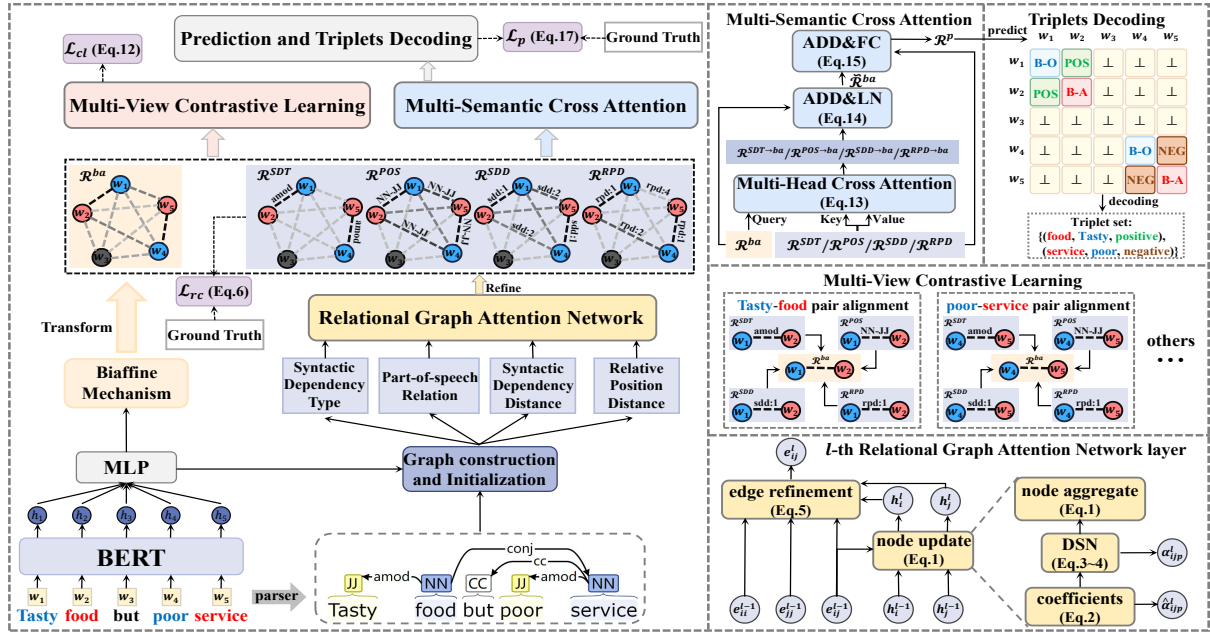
$\mathcal{L}_{cl}$ (Eq.12)

Prediction and Triplets Decoding

$\mathcal{L}_p$ (Eq.17)

Ground Truth

Multi-View Contrastive Learning

Multi-Semantic Cross Attention

$\mathcal{R}^{ba}$ $w_1$ $w_2$ $w_5$ $w_3$ $w_4$

$\mathcal{R}^{SDT}$ amod $w_1$ $w_2$ $w_5$ amod $w_3$ $w_4$

$\mathcal{R}^{POS}$ NN-JJ NN-JJ NN-JJ NN-JJ $w_1$ $w_2$ $w_5$ $w_3$ $w_4$

$\mathcal{R}^{SDD}$ sdd:1 sdd:2 sdd:2 sdd:1 $w_1$ $w_2$ $w_5$ $w_3$ $w_4$

$\mathcal{R}^{RPD}$ rpd:1 rpd:4 rpd:2 rpd:1 $w_1$ $w_2$ $w_5$ $w_3$ $w_4$

Transform

$\mathcal{L}_{rc}$ (Eq.6)

Ground Truth

Refine

Relational Graph Attention Network

Biaffine Mechanism

Syntactic Dependency Type

Part-of-speech Relation

Syntactic Dependency Distance

Relative Position Distance

MLP

Graph construction and Initialization

$h_1$ $h_2$ $h_3$ $h_4$ $h_5$

BERT

$w_1$ $w_2$ $w_3$ $w_4$ $w_5$

Tasty food but poor service

parser

conj

cc

amod

amod

JJ NN CC JJ NN

Tasty food but poor service

Multi-Semantic Cross Attention

ADD&FC (Eq.15)

$\mathcal{R}^p$

$\tilde{\mathcal{R}}^{ba}$

ADD&LN (Eq.14)

$\mathcal{R}^{SDT\to ba}/\mathcal{R}^{POS\to ba}/\mathcal{R}^{SDD\to ba}/\mathcal{R}^{RPD\to ba}$

Multi-Head Cross Attention (Eq.13)

Query Key Value

$\mathcal{R}^{ba}$

$\mathcal{R}^{SDT}/\mathcal{R}^{POS}/\mathcal{R}^{SDD}/\mathcal{R}^{RPD}$

predict

Triplets Decoding

| | $w_1$ | $w_2$ | $w_3$ | $w_4$ | $w_5$ |
|---|---|---|---|---|---|
| $w_1$ | B-O | POS | ⊥ | ⊥ | ⊥ |
| $w_2$ | POS | B-A | ⊥ | ⊥ | ⊥ |
| $w_3$ | ⊥ | ⊥ | ⊥ | ⊥ | ⊥ |
| $w_4$ | ⊥ | ⊥ | ⊥ | B-O | NEG |
| $w_5$ | ⊥ | ⊥ | ⊥ | NEG | B-A |

decoding

Triplet set:
{(food, Tasty, positive), (service, poor, negative)}

Multi-View Contrastive Learning

Tasty-food pair alignment

$\mathcal{R}^{SDT}$ amod $w_1$ $w_2$ $\mathcal{R}^{POS}$ NN-JJ $w_1$ $w_2$ $\mathcal{R}^{ba}$ $w_1$ $w_2$ $\mathcal{R}^{SDD}$ sdd:1 $w_1$ $w_2$ $\mathcal{R}^{RPD}$ rpd:1 $w_1$ $w_2$

poor-service pair alignment

$\mathcal{R}^{SDT}$ amod $w_4$ $w_5$ $\mathcal{R}^{POS}$ NN-JJ $w_4$ $w_5$ $\mathcal{R}^{ba}$ $w_4$ $w_5$ $\mathcal{R}^{SDD}$ sdd:1 $w_4$ $w_5$ $\mathcal{R}^{RPD}$ rpd:1 $w_4$ $w_5$

others
• • •

$l$-th Relational Graph Attention Network layer

$e_{ij}^l$

edge refinement (Eq.5)

$h_i^l$ $h_j^l$

node aggregate (Eq.1)

node update (Eq.1)

DSN (Eq.3~4)

$\alpha_{ijp}^l$

coefficients (Eq.2)

$\hat{\alpha}_{ijp}^l$

$e_{ii}^{l-1}$ $e_{jj}^{l-1}$ $e_{ij}^{l-1}$ $h_i^{l-1}$ $h_j^{l-1}$